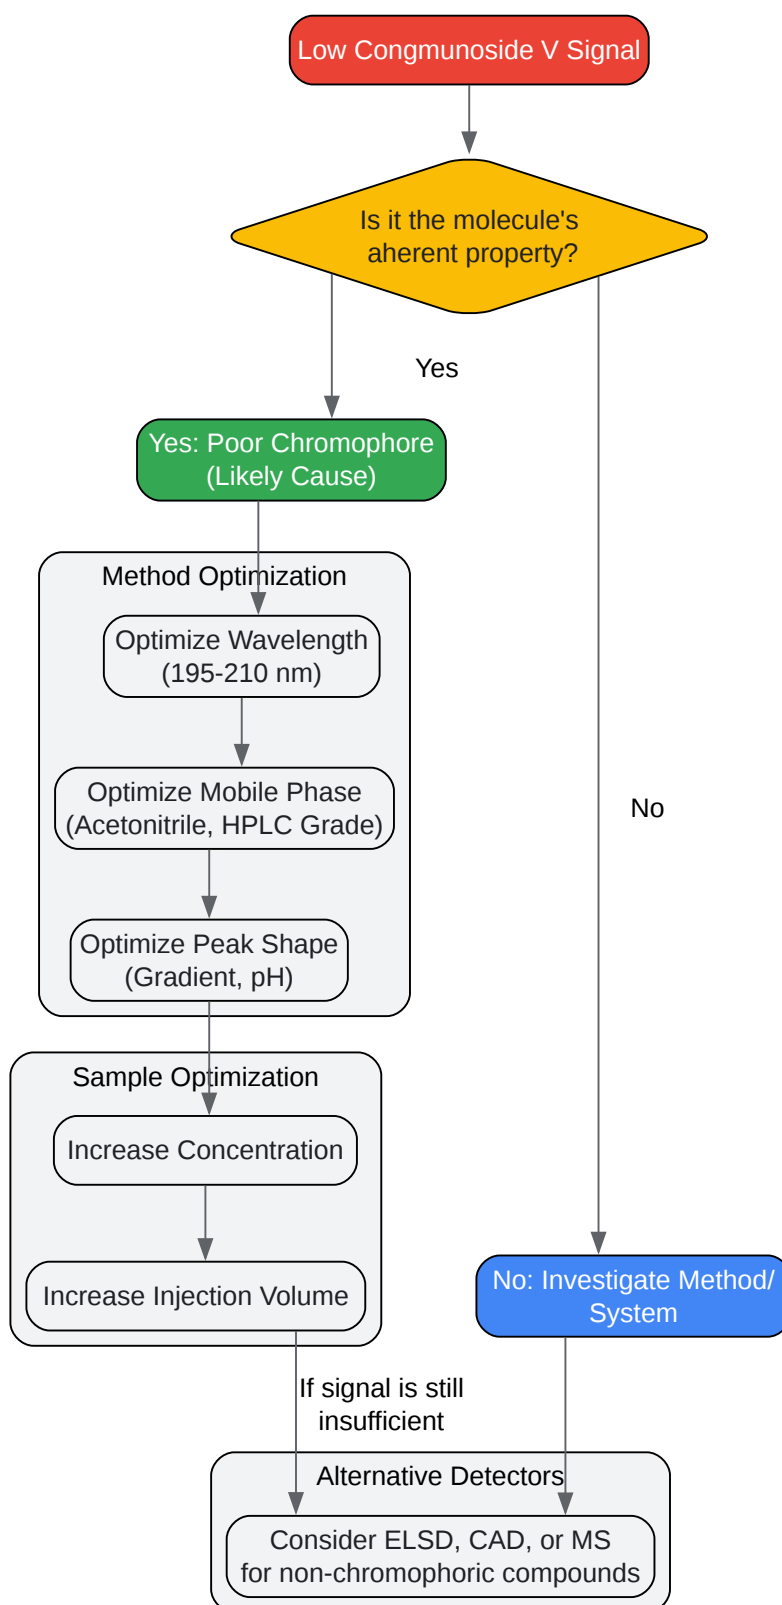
Low Congmunoside V Signal

Is it the molecule's aherent property?

Yes

Yes: Poor Chromophore (Likely Cause)

Method Optimization

Optimize Wavelength (195-210 nm)

Optimize Mobile Phase (Acetonitrile, HPLC Grade)

Optimize Peak Shape (Gradient, pH)

Sample Optimization

Increase Concentration

Increase Injection Volume

No

No: Investigate Method/ System

If signal is still insufficient

Alternative Detectors

Consider ELSD, CAD, or MS for non-chromophoric compounds